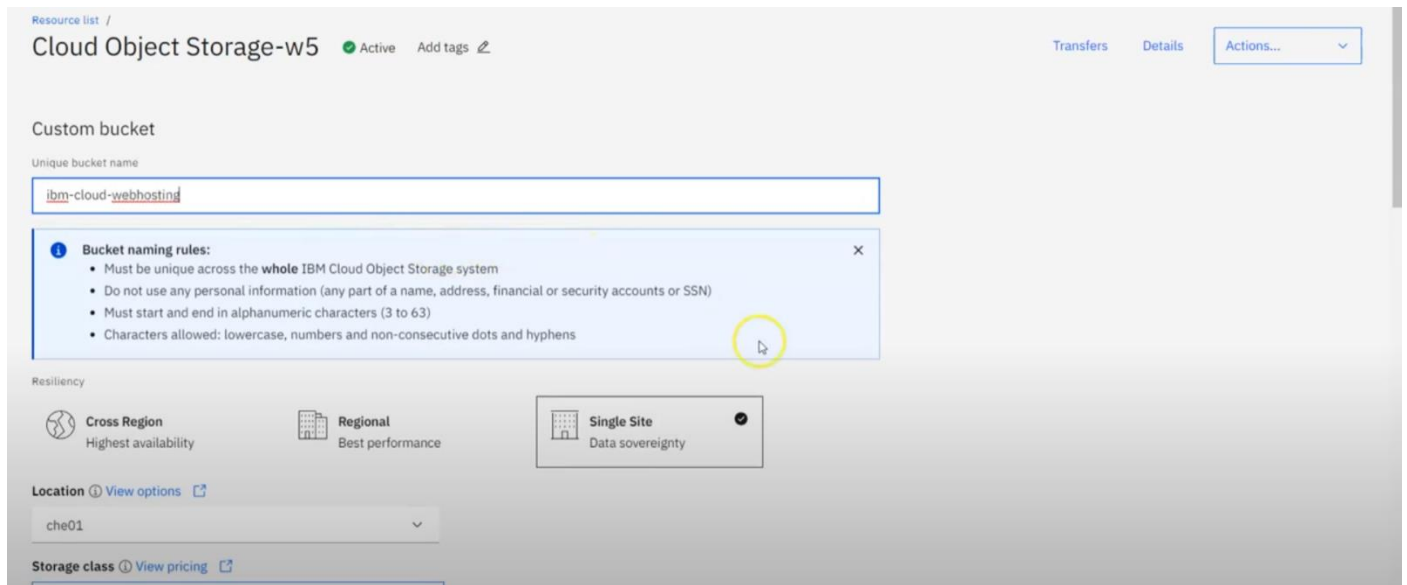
Resource list /

Cloud Object Storage-w5 Active Add tags

Transfers Details Actions...

Custom bucket

Unique bucket name

ibm-cloud-webhosting

Bucket naming rules:
• Must be unique across the whole IBM Cloud Object Storage system
• Do not use any personal information (any part of a name, address, financial or security accounts or SSN)
• Must start and end in alphanumeric characters (3 to 63)
• Characters allowed: lowercase, numbers and non-consecutive dots and hyphens

Resiliency

Cross Region
Highest availability

Regional
Best performance

Single Site
Data sovereignty

Location View options

che01

Storage class View pricing